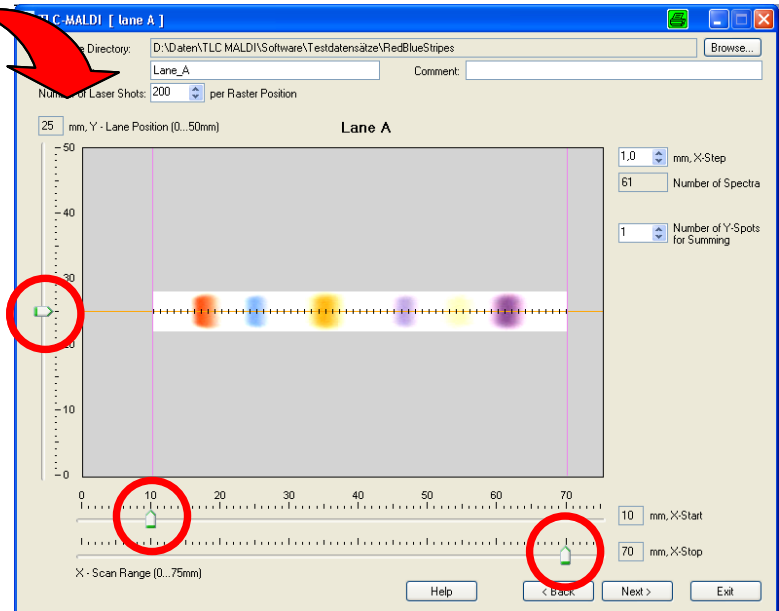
TLC-MALDI [ lane A ]

e Directory: D:\Daten\TLC MALDI\Software\Testdatensätze\RedBlueStripes Browse...

Lane_A Comment:

Num of Laser Shots: 200 per Raster Position

25 mm, Y - Lane Position (0...50mm)

Lane A

50
40
30
10
0

1,0 mm, X-Step
61 Number of Spectra
1 Number of Y-Spots for Summing

0 10 20 30 40 50 60 70

10 mm, X-Start
70 mm, X-Stop

X - Scan Range (0...75mm)

Help < Back Next > Exit